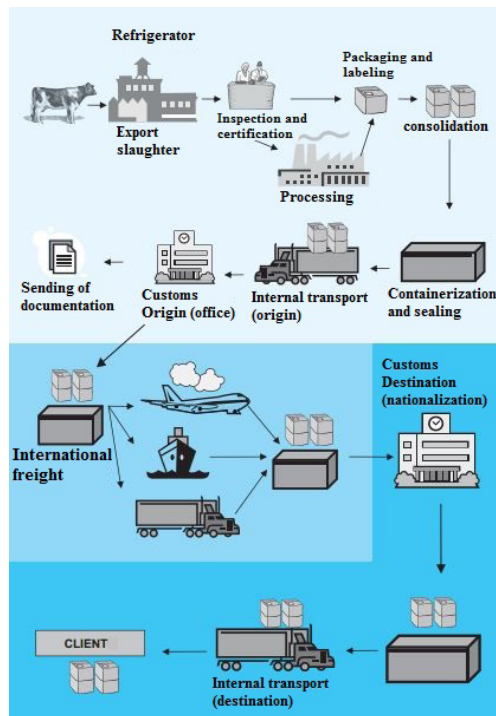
Refrigerator

Export slaughter

Inspection and certification

Packaging and labeling

consolidation

Processing

Sending of documentation

Customs Origin (office)

Internal transport (origin)

Containerization and sealing

International freight

Customs Destination (nationalization)

CLIENT

Internal transport (destination)